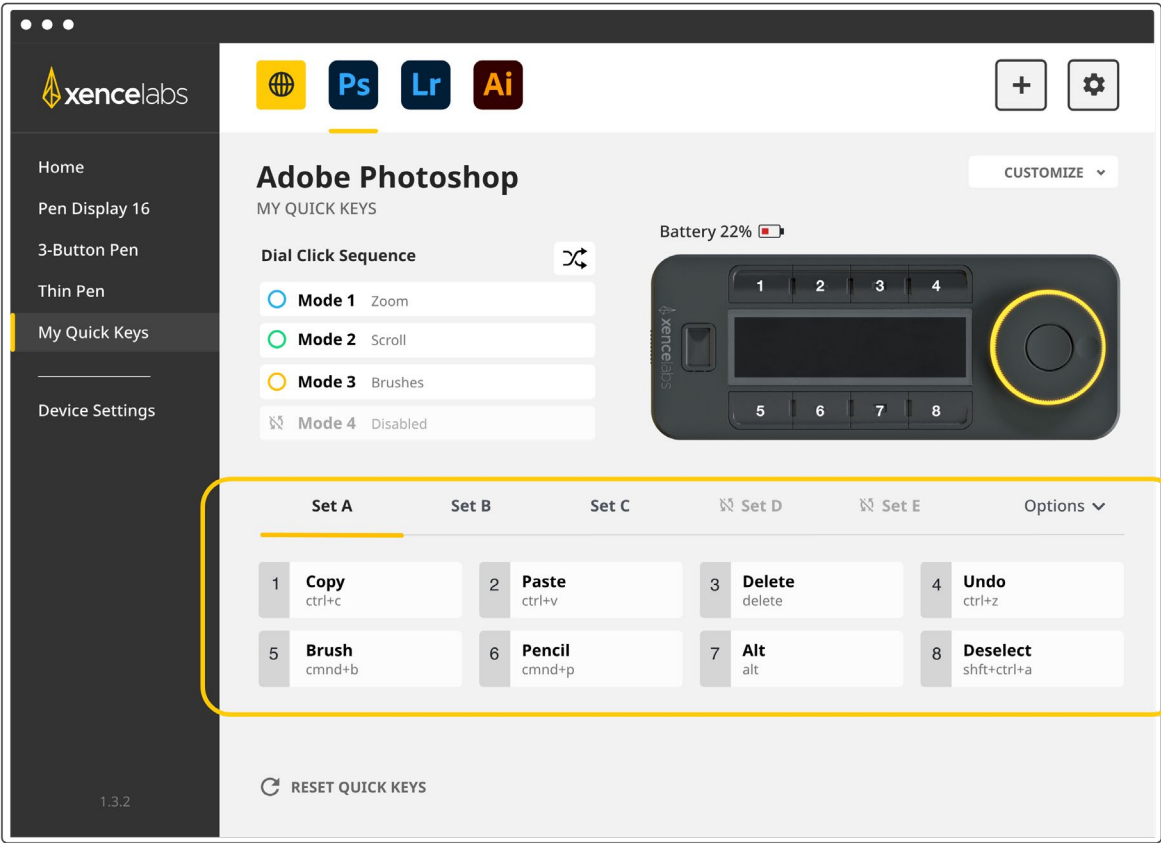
xencelabs

Home
Pen Display 16
3-Button Pen
Thin Pen
My Quick Keys
Device Settings

1.3.2

Ps Lr Ai

+

Adobe Photoshop
MY QUICK KEYS

CUSTOMIZE

Dial Click Sequence
Mode 1 Zoom
Mode 2 Scroll
Mode 3 Brushes
Mode 4 Disabled

Battery 22%

1 2 3 4
xencelabs
5 6 7 8

Set A Set B Set C Set D Set E Options

| 1 | Copy ctrl+c | 2 | Paste ctrl+v | 3 | Delete delete | 4 | Undo ctrl+z |
|---|---|---|---|---|---|---|---|
| 5 | Brush cmnd+b | 6 | Pencil cmnd+p | 7 | Alt alt | 8 | Deselect shft+ctrl+a |

RESET QUICK KEYS